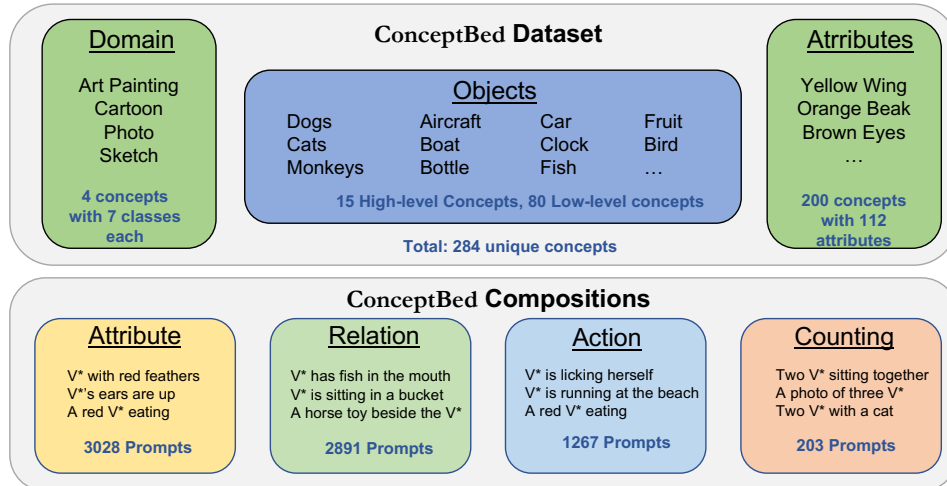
ConceptBed Dataset

Domain

Art Painting
Cartoon
Photo
Sketch

4 concepts with 7 classes each

Objects

Dogs
Cats
Monkeys

Aircraft
Boat
Bottle

Car
Clock
Fish

Fruit
Bird
…

15 High-level Concepts, 80 Low-level concepts

Total: 284 unique concepts

Attributes

Yellow Wing
Orange Beak
Brown Eyes
…

200 concepts with 112 attributes

ConceptBed Compositions

Attribute

V* with red feathers
V*'s ears are up
A red V* eating

3028 Prompts

Relation

V* has fish in the mouth
V* is sitting in a bucket
A horse toy beside the V*

2891 Prompts

Action

V* is licking herself
V* is running at the beach
A red V* eating

1267 Prompts

Counting

Two V* sitting together
A photo of three V*
Two V* with a cat

203 Prompts